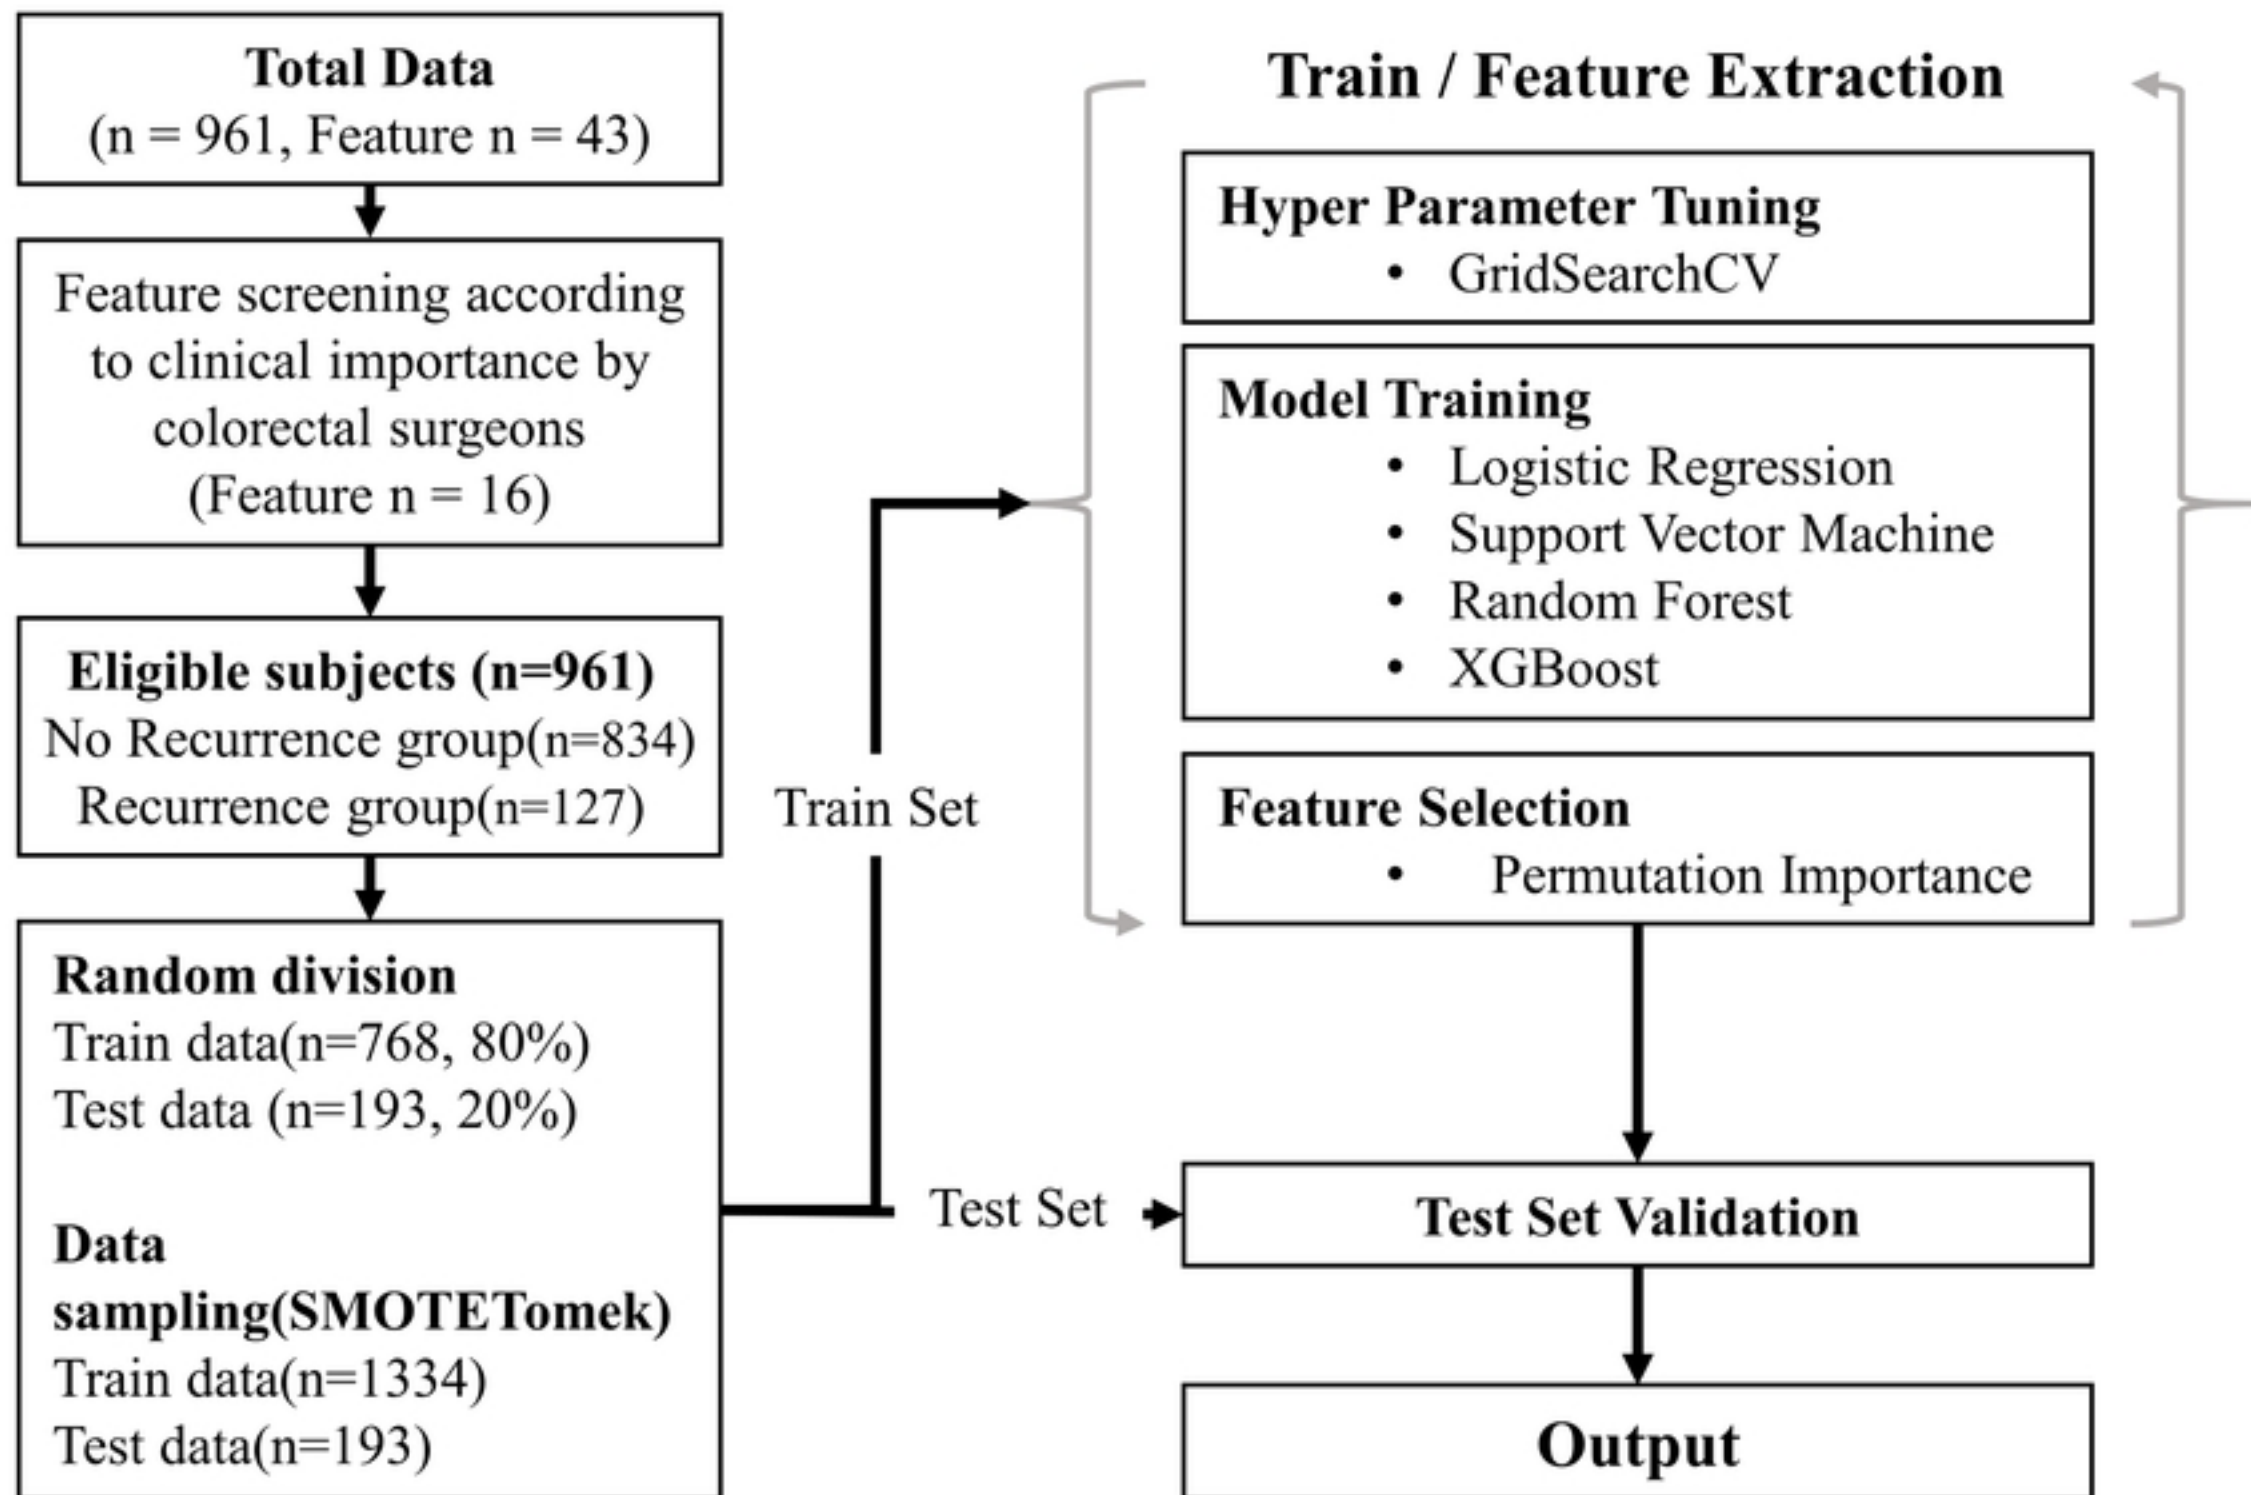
Total Data
(n = 961, Feature n = 43)

Feature screening according to clinical importance by colorectal surgeons
(Feature n = 16)

Eligible subjects (n=961)
No Recurrence group(n=834)
Recurrence group(n=127)

Random division
Train data(n=768, 80%)
Test data (n=193, 20%)

Data sampling(SMOTETomek)
Train data(n=1334)
Test data(n=193)

Train Set

Test Set

Train / Feature Extraction

Hyper Parameter Tuning
• GridSearchCV

Model Training
• Logistic Regression
• Support Vector Machine
• Random Forest
• XGBoost

Feature Selection
• Permutation Importance

Test Set Validation

Output